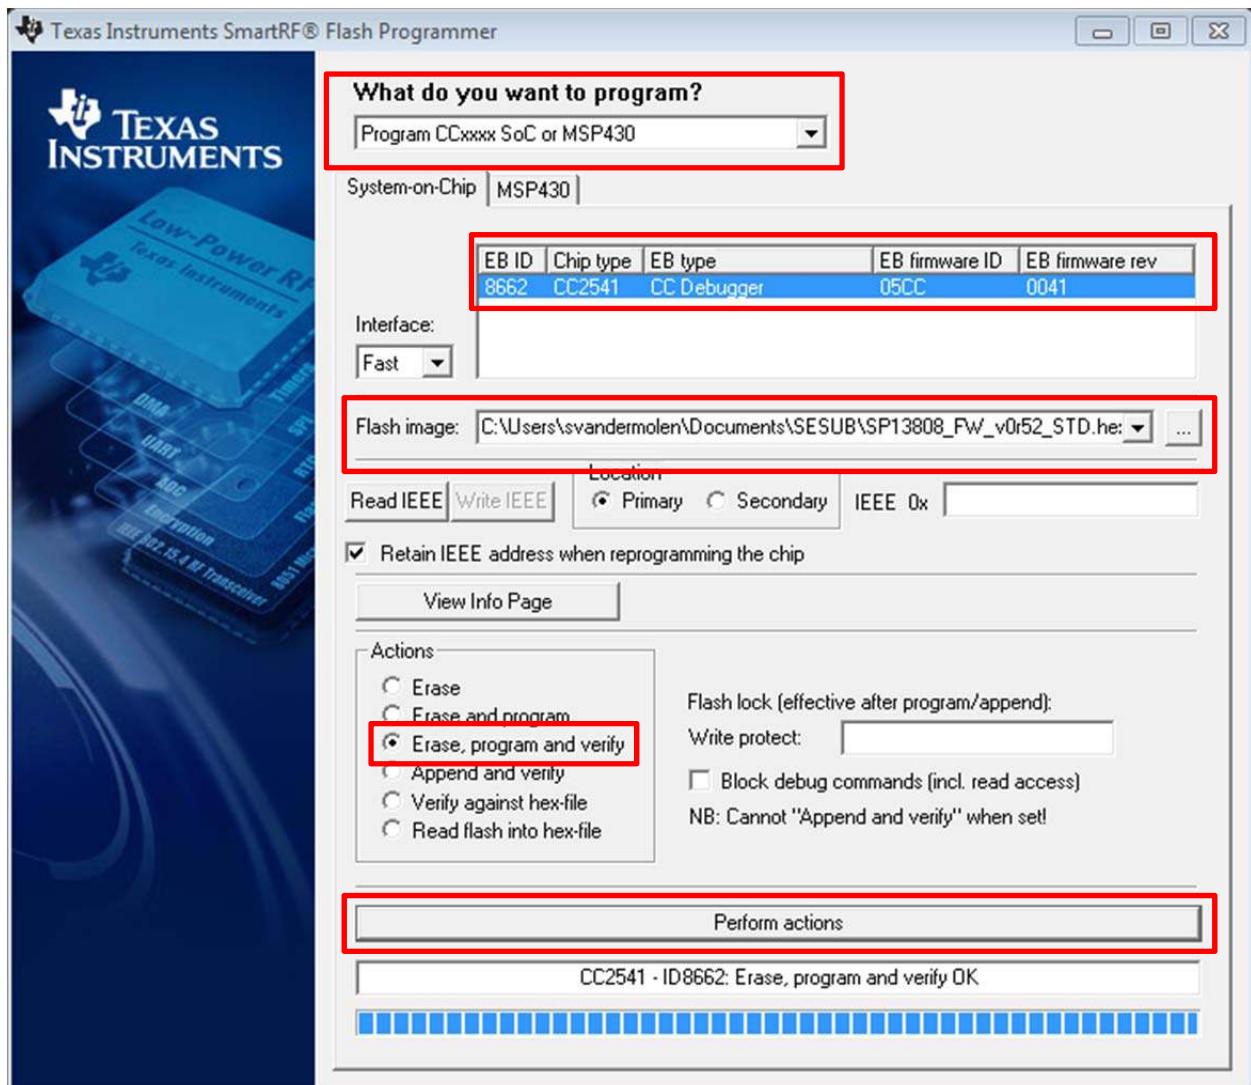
Texas Instruments SmartRF® Flash Programmer

Texas Instruments

Low-Power RF
Texas Instruments
DMA
UART
ADC
Encryption
IEEE 802.15.4 RF Transceiver
Timers
SPI
RTC
Flash
8051 MCU

What do you want to program?
Program CCxxxx SoC or MSP430

System-on-Chip | MSP430

| EB ID | Chip type | EB type | EB firmware ID | EB firmware rev |
|---|---|---|---|---|
| 8662 | CC2541 | CC Debugger | 05CC | 0041 |

Interface:
Fast

Flash image: C:\Users\svandermolen\Documents\SESUB\SP13808_FW_v0r52_STD.he: ...

Location
Read IEEE Write IEEE Primary Secondary IEEE 0x

Retain IEEE address when reprogramming the chip

View Info Page

Actions
Erase
Erase and program
Erase, program and verify
Append and verify
Verify against hex-file
Read flash into hex-file

Flash lock (effective after program/append):
Write protect:
Block debug commands (incl. read access)
NB: Cannot "Append and verify" when set!

Perform actions

CC2541 - ID8662: Erase, program and verify OK